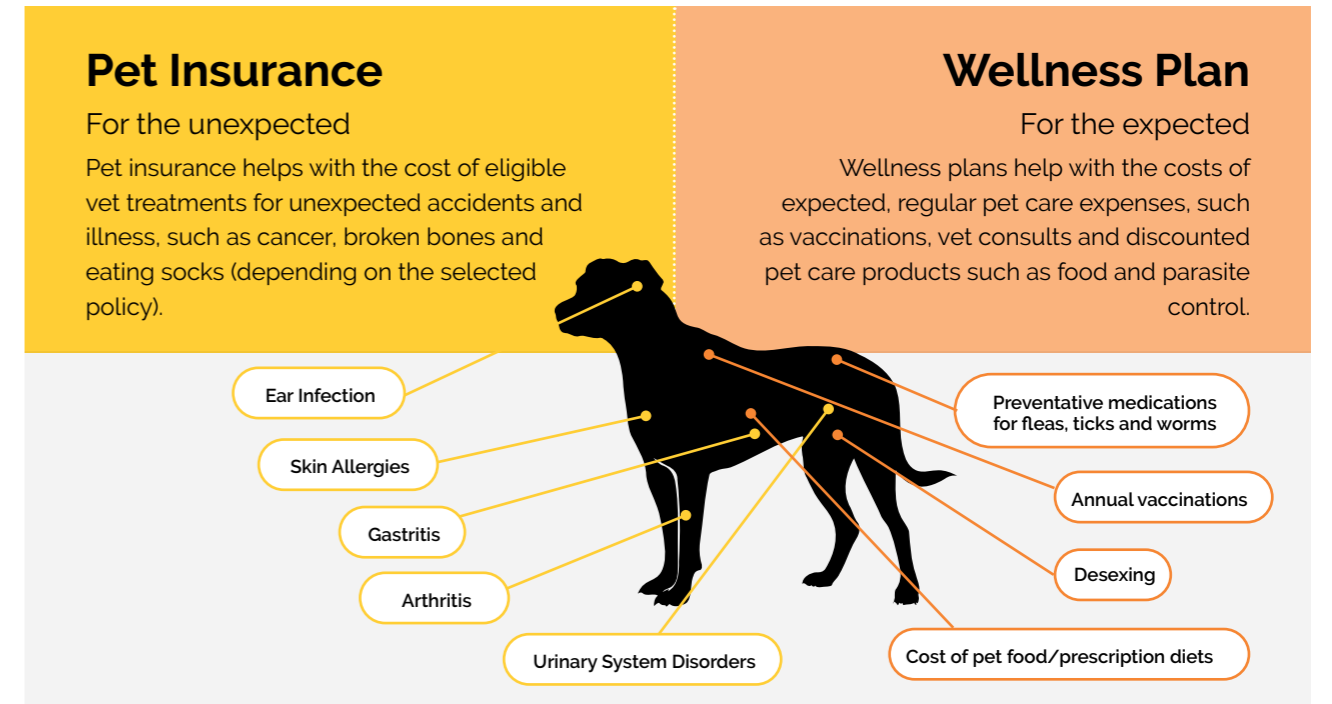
Pet Insurance

For the unexpected

Pet insurance helps with the cost of eligible vet treatments for unexpected accidents and illness, such as cancer, broken bones and eating socks (depending on the selected policy).

Wellness Plan

For the expected

Wellness plans help with the costs of expected, regular pet care expenses, such as vaccinations, vet consults and discounted pet care products such as food and parasite control.

Ear Infection

Skin Allergies

Gastritis

Arthritis

Urinary System Disorders

Preventative medications for fleas, ticks and worms

Annual vaccinations

Desexing

Cost of pet food/prescription diets